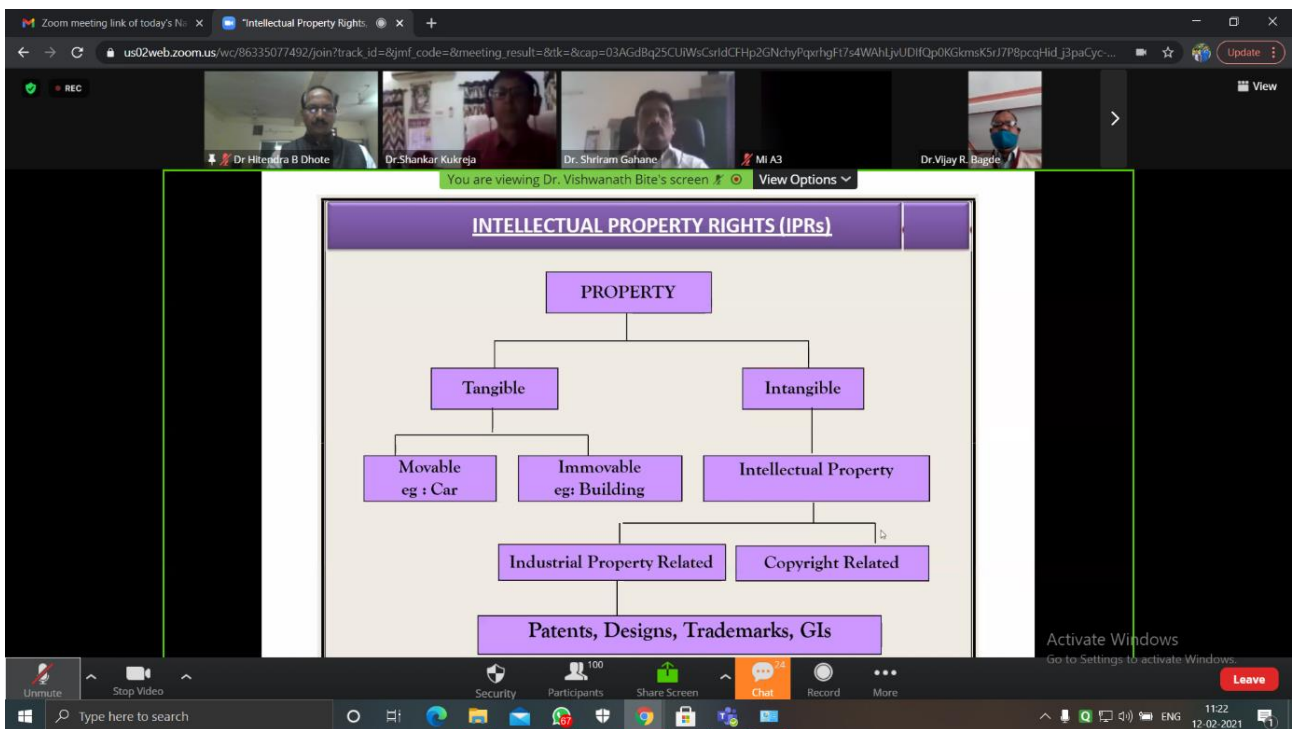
Zoom meeting link of today's Na ×
"Intellectual Property Rights. ×
+

us02web.zoom.us/wc/86335077492/join?track_id=&jmf_code=&meeting_result=&tk=&cap=03AGdBq25CUiWsCsrldCFHp2GNchyPqxrhgFt7s4WAhLjvUDlfQp0KGkmsK5rJ7P8pcqHid_j3paCyc-...
Update

REC
View

Dr Hitendra B Dhote
Dr.Shankar Kukreja
Dr. Shriram Gahane
Mi A3
Dr.Vijay R. Bagde

You are viewing Dr. Vishwanath Bite's screen
View Options

INTELLECTUAL PROPERTY RIGHTS (IPRs)

PROPERTY

Tangible

Intangible

Movable
eg : Car

Immovable
eg: Building

Intellectual Property

Industrial Property Related

Copyright Related

Patents, Designs, Trademarks, GIs

Activate Windows
Go to Settings to activate Windows.

Unmute
Stop Video
Security
100
Participants
Share Screen
24
Chat
Record
More
Leave

Type here to search
67
ENG
11:22
12-02-2021
1